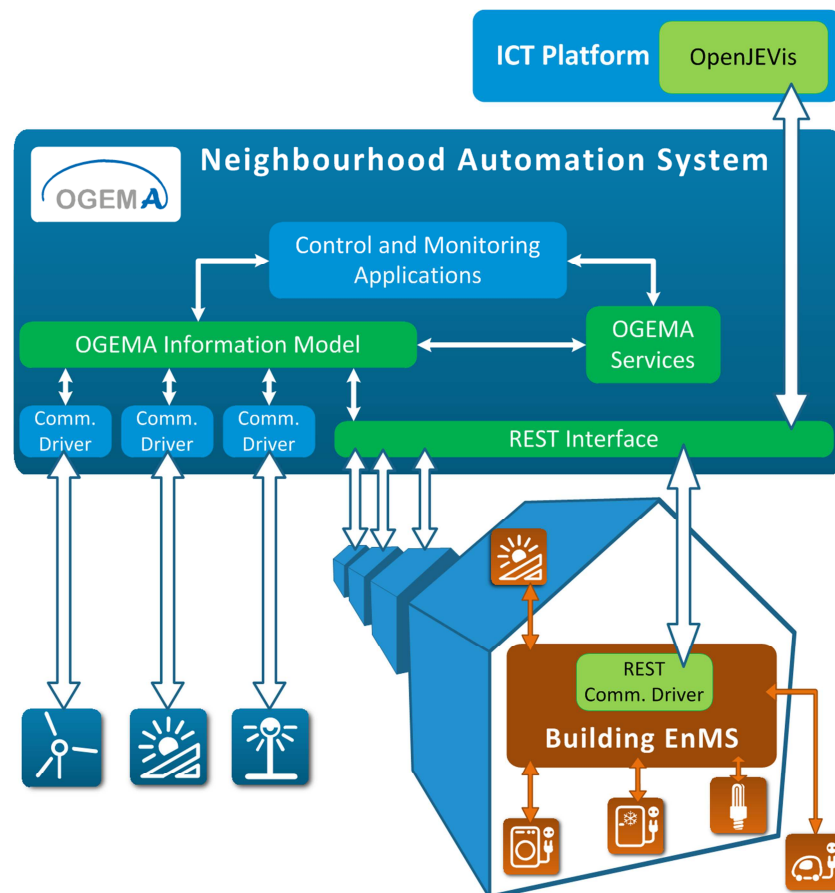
ICT Platform
OpenJEVis

Neighbourhood Automation System
OGEMA

Control and Monitoring Applications

OGEMA Information Model

OGEMA Services

Comm. Driver
Comm. Driver
Comm. Driver

REST Interface

REST Comm. Driver
Building EnMS